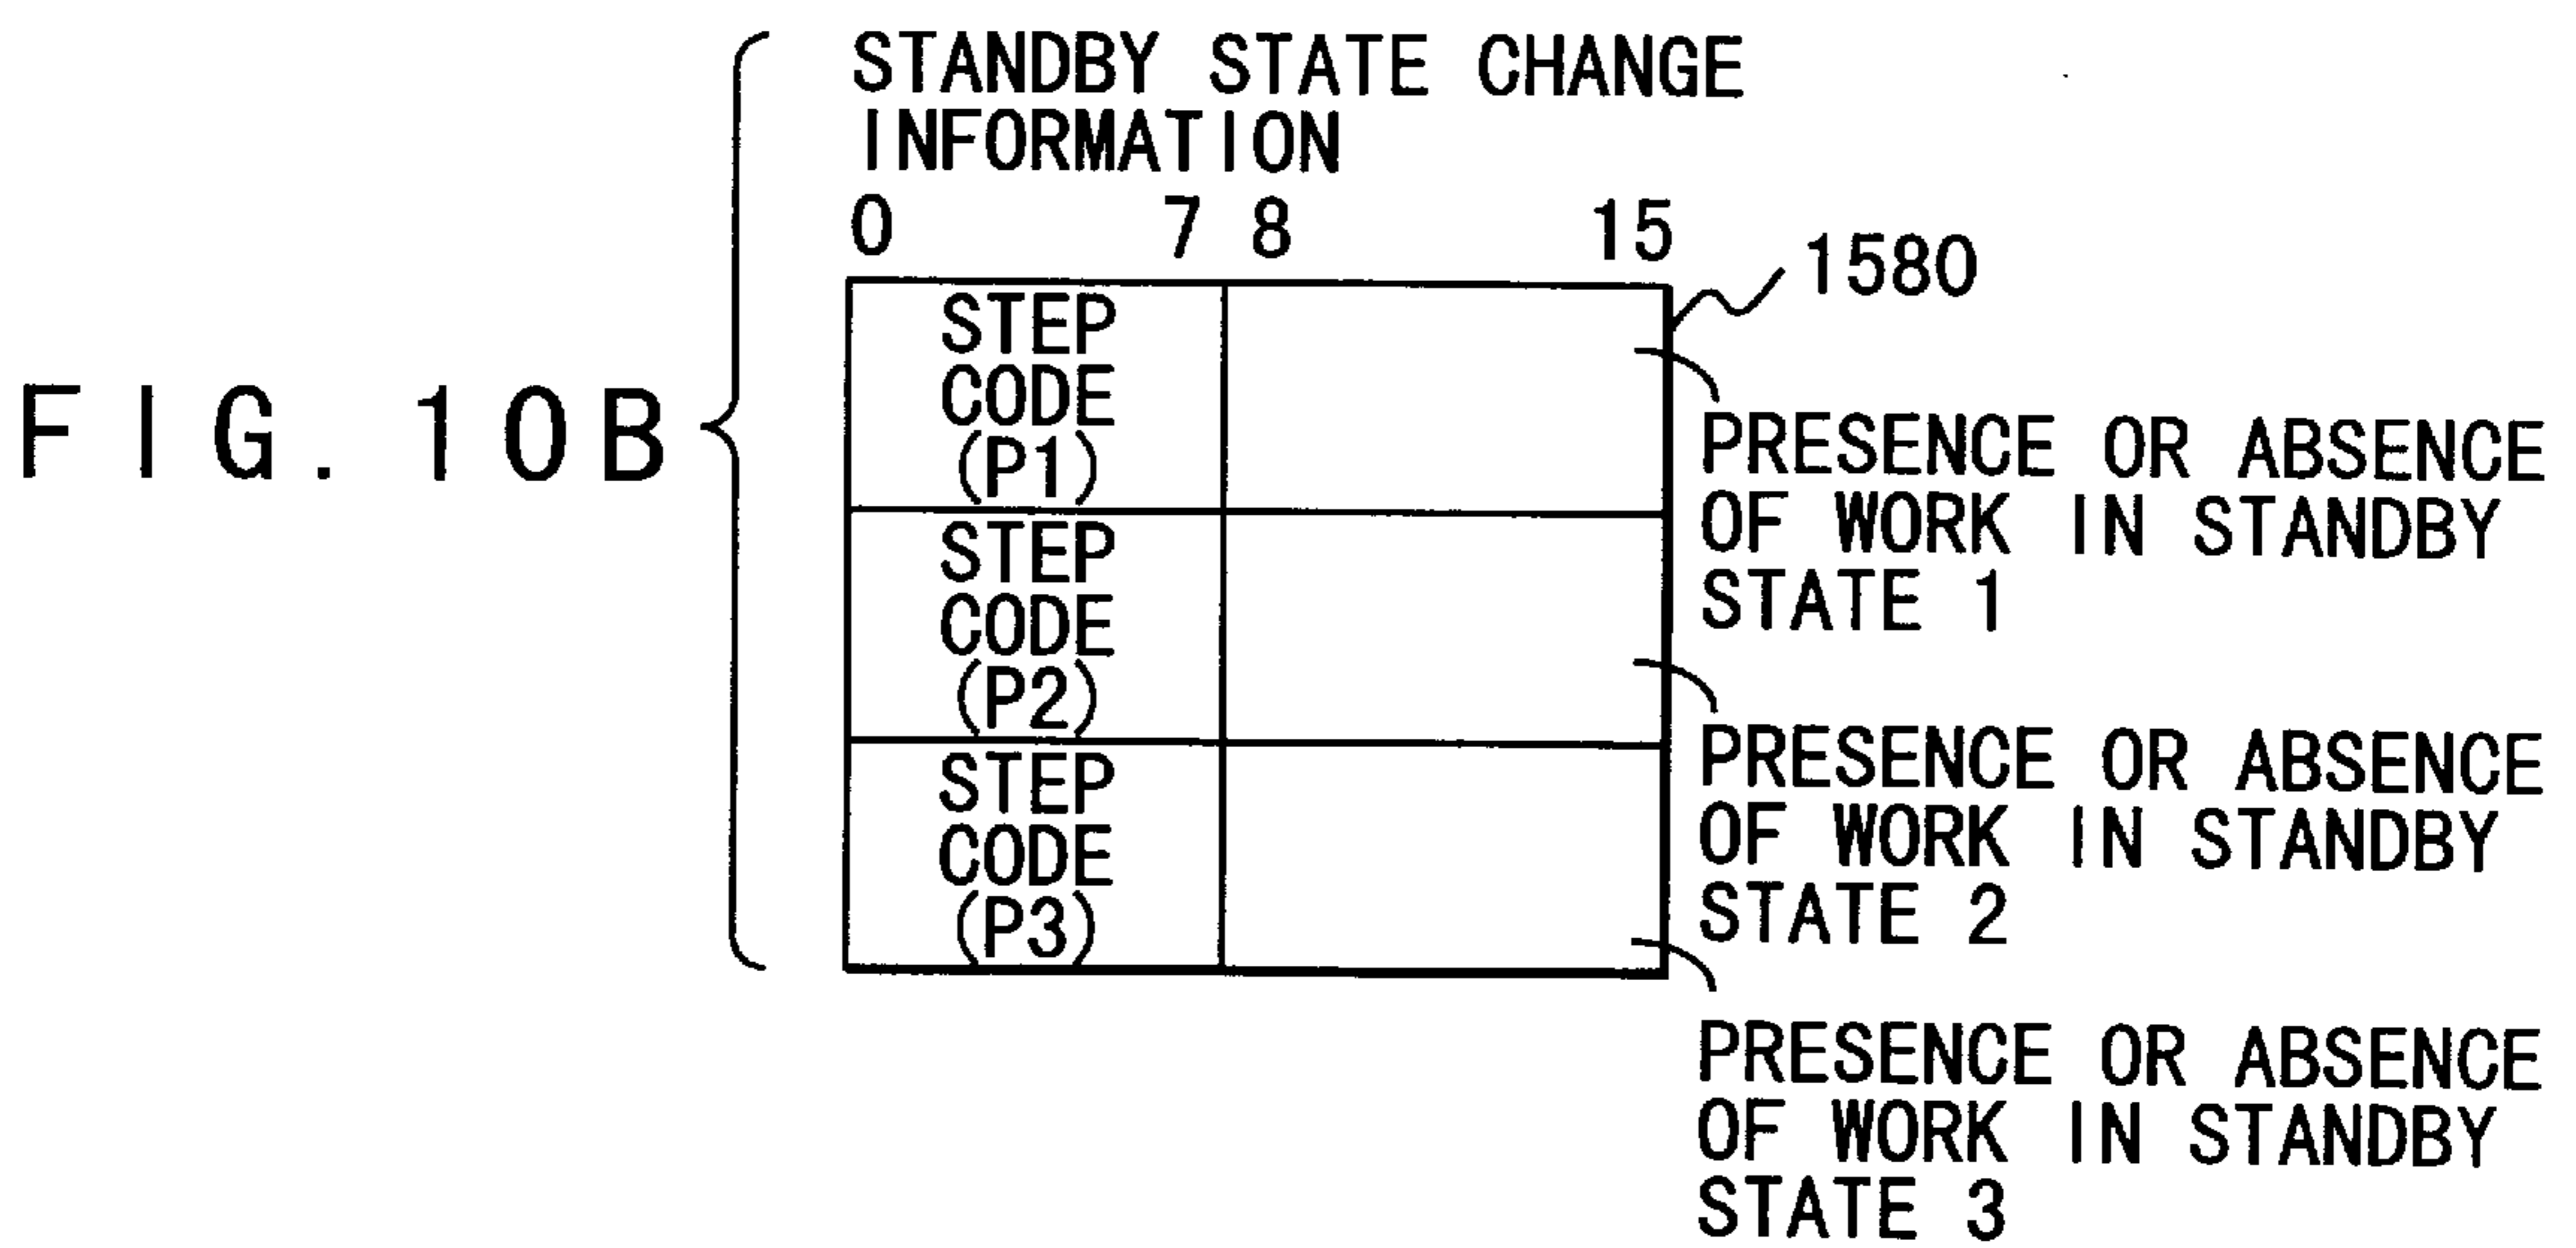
FIG. 10B

STANDBY STATE CHANGE INFORMATION

0 7 8 15

1580

| STEP CODE (P1) | |
|---|---|
| STEP CODE (P2) | |
| STEP CODE (P3) | |

PRESENCE OR ABSENCE OF WORK IN STANDBY STATE 1

PRESENCE OR ABSENCE OF WORK IN STANDBY STATE 2

PRESENCE OR ABSENCE OF WORK IN STANDBY STATE 3